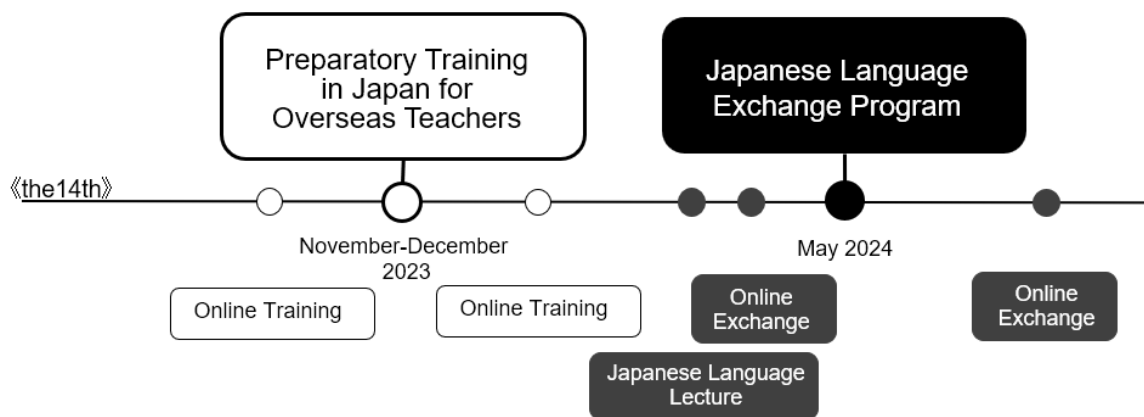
Preparatory Training in Japan for Overseas Teachers

Japanese Language Exchange Program

《the14th》

November-December 2023

May 2024

Online Training

Online Training

Online Exchange

Online Exchange

Japanese Language Lecture